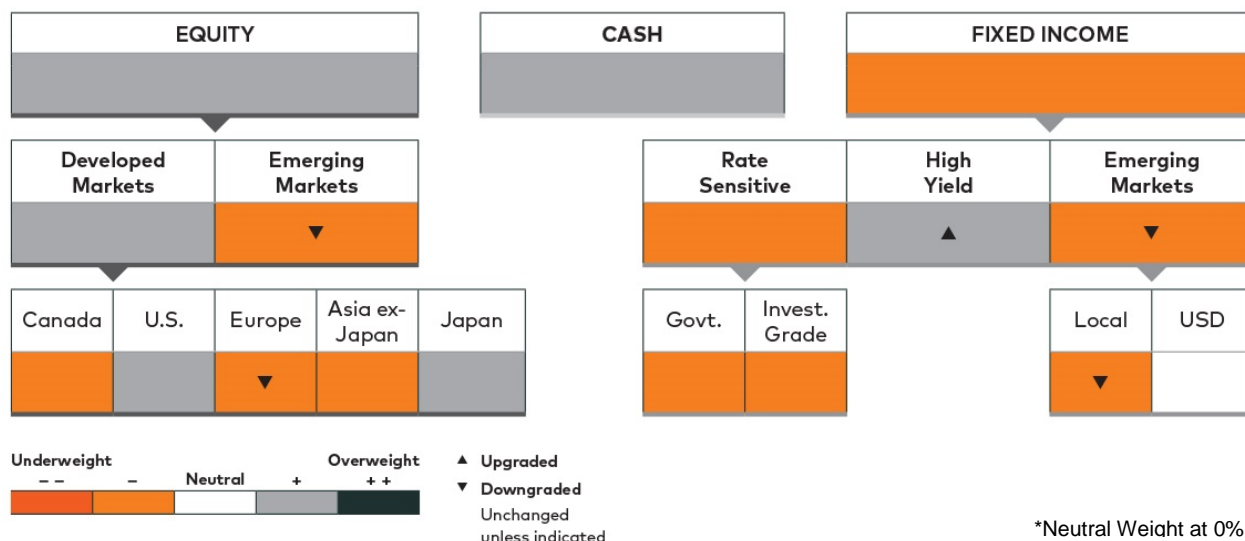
EQUITY

CASH

FIXED INCOME

Developed Markets

Emerging Markets

▼

Rate Sensitive

High Yield

▲

Emerging Markets

▼

Canada

U.S.

Europe

▼

Asia ex-Japan

Japan

Govt.

Invest. Grade

Local

▼

USD

Underweight

– –

–

Neutral

+

Overweight

+ +

▲ Upgraded

▼ Downgraded

Unchanged unless indicated

*Neutral Weight at 0%